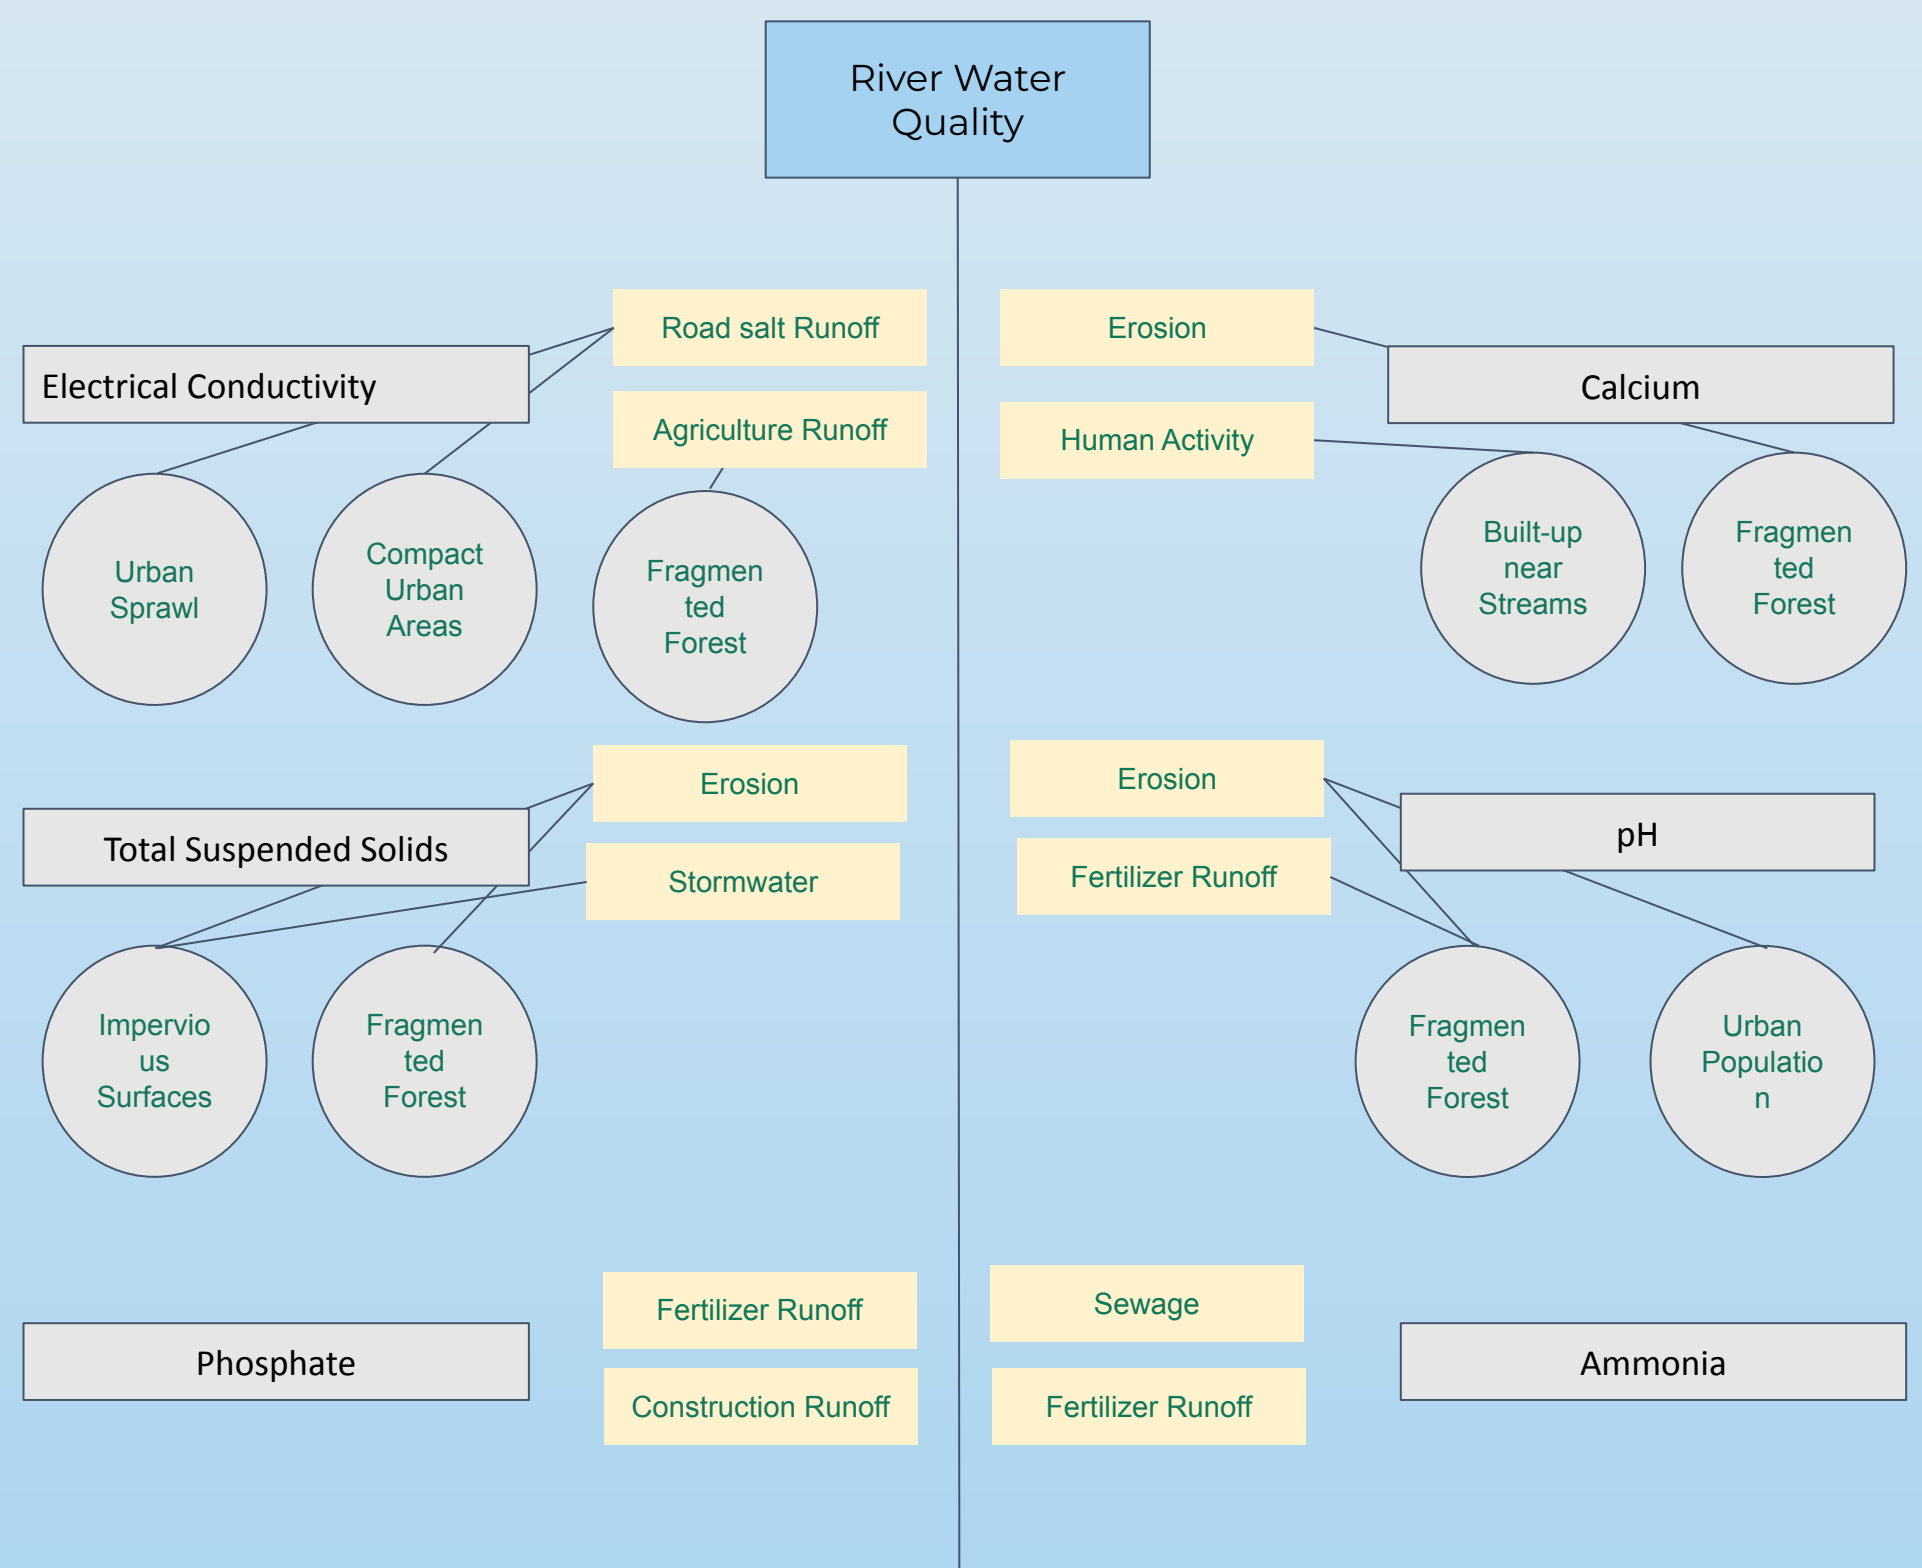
River Water Quality

Electrical Conductivity

Road salt Runoff

Agriculture Runoff

Urban Sprawl

Compact Urban Areas

Fragmented Forest

Erosion

Calcium

Human Activity

Built-up near Streams

Fragmented Forest

Total Suspended Solids

Erosion

Stormwater

Impervious Surfaces

Fragmented Forest

Erosion

pH

Fertilizer Runoff

Fragmented Forest

Urban Population

Phosphate

Fertilizer Runoff

Construction Runoff

Sewage

Fertilizer Runoff

Ammonia